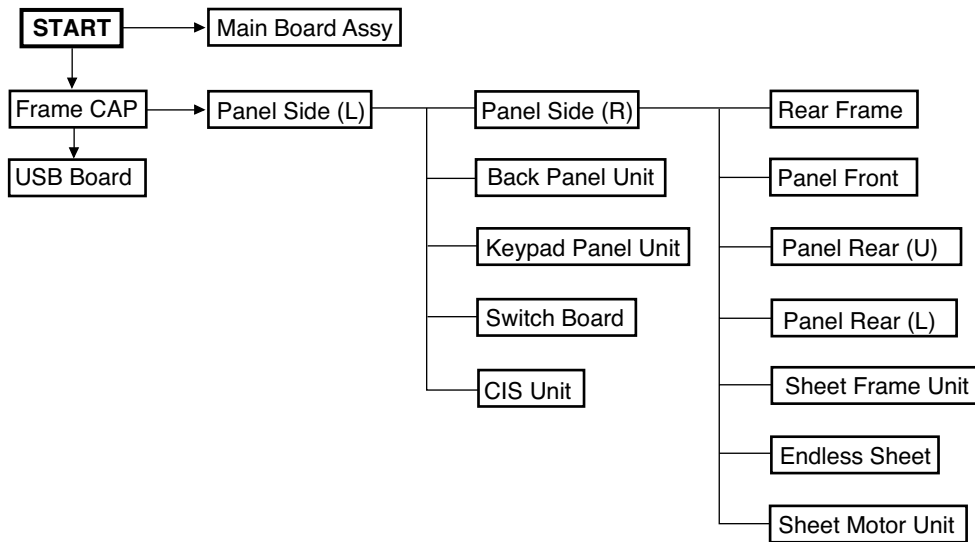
START

Main Board Assy

Frame CAP

USB Board

Panel Side (L)

Panel Side (R)

Back Panel Unit

Keypad Panel Unit

Switch Board

CIS Unit

Rear Frame

Panel Front

Panel Rear (U)

Panel Rear (L)

Sheet Frame Unit

Endless Sheet

Sheet Motor Unit